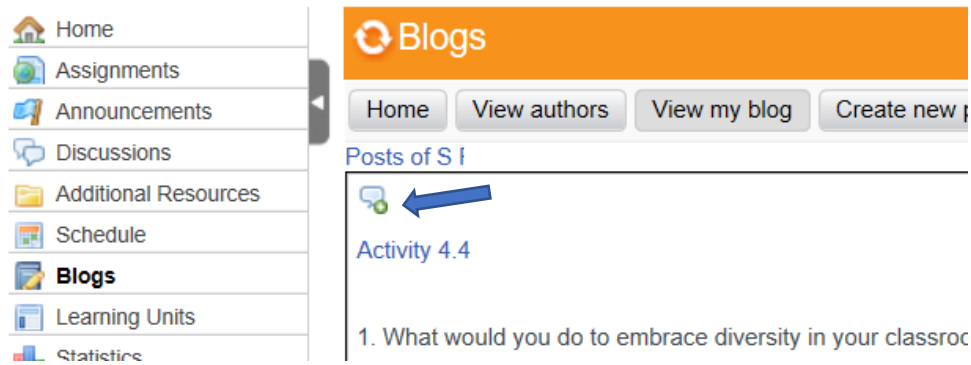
Home
Assignments
Announcements
Discussions
Additional Resources
Schedule
Blogs
Learning Units
Statistics

Blogs

Home | View authors | View my blog | Create new p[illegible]

Posts of S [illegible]

Activity 4.4

1. What would you do to embrace diversity in your classro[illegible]